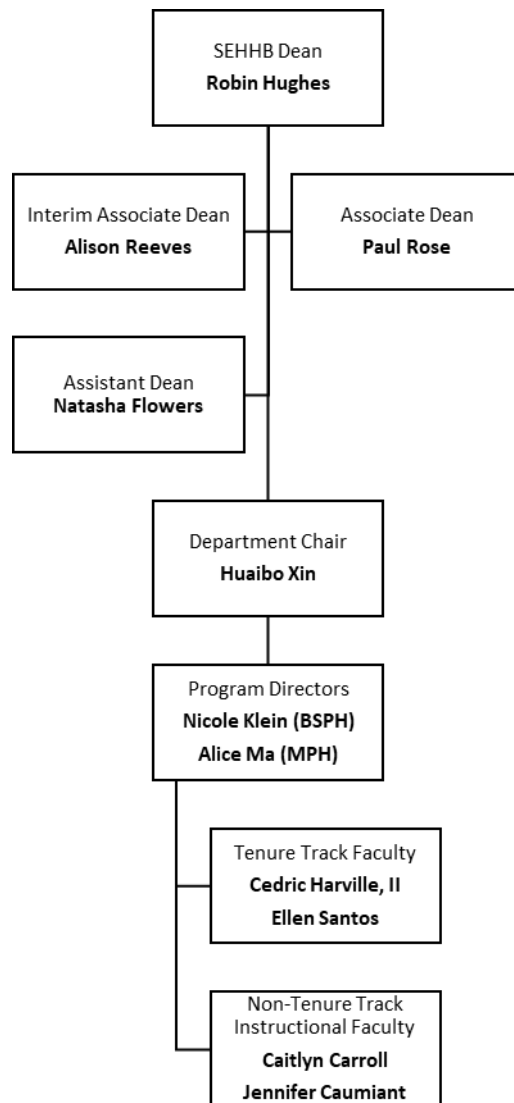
SEHHB Dean
**Robin Hughes**

Interim Associate Dean
**Alison Reeves**

Associate Dean
**Paul Rose**

Assistant Dean
**Natasha Flowers**

Department Chair
**Huaibo Xin**

Program Directors
**Nicole Klein (BSPH)**
**Alice Ma (MPH)**

Tenure Track Faculty
**Cedric Harville, II**
**Ellen Santos**

Non-Tenure Track Instructional Faculty
**Caitlyn Carroll**
**Jennifer Caumiant**